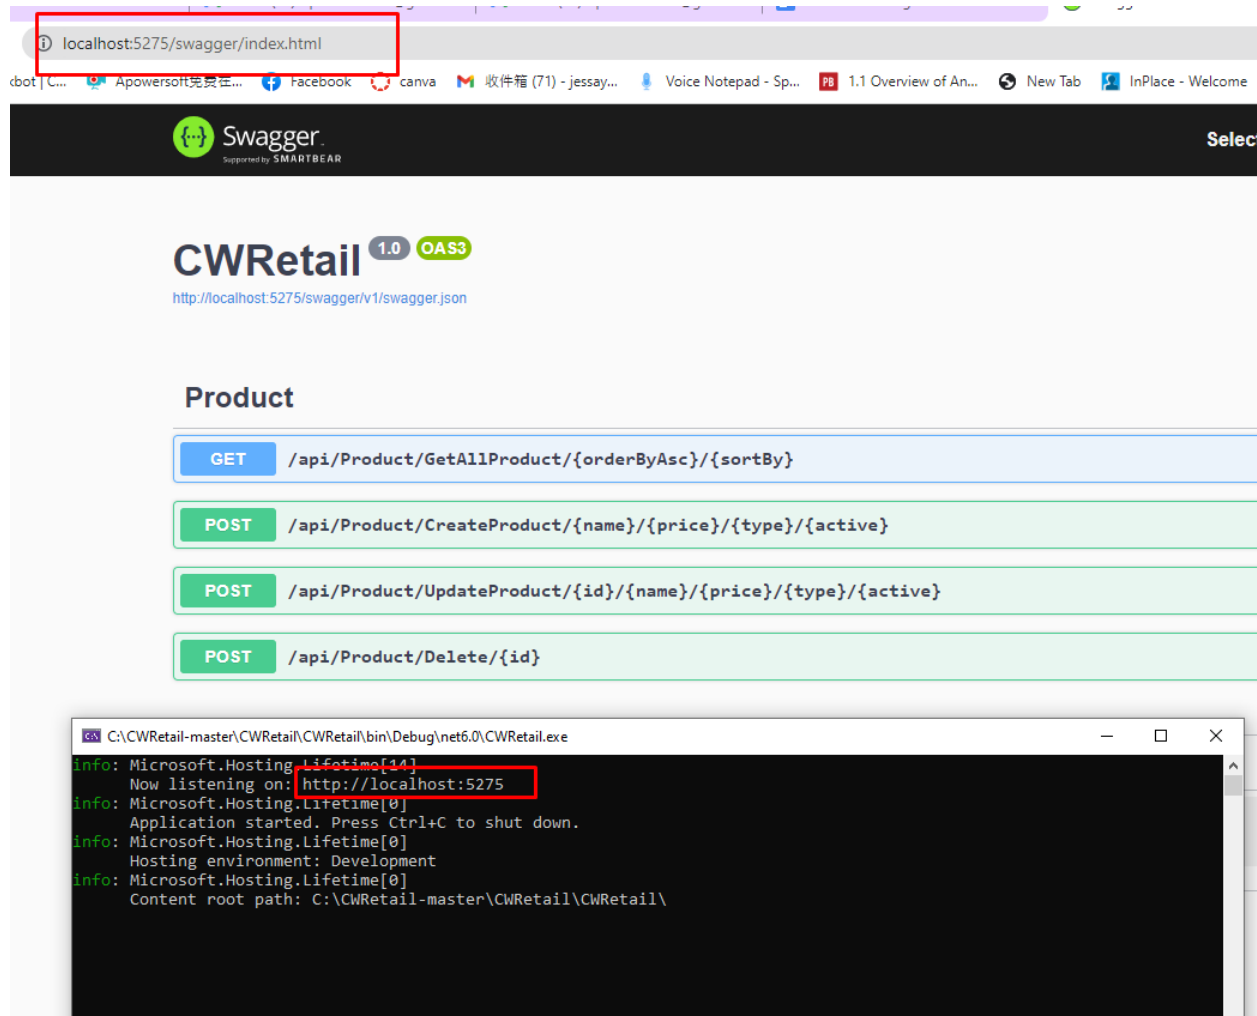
localhost:5275/swagger/index.html

cbot | C... Apowersoft免费在... Facebook canva 收件箱 (71) - jessay... Voice Notepad - Sp... 1.1 Overview of An... New Tab InPlace - Welcome

Swagger
Supported by SMARTBEAR

Selec

CWRetail 1.0 OAS3
http://localhost:5275/swagger/v1/swagger.json

Product

GET /api/Product/GetAllProduct/{orderByAsc}/{sortBy}

POST /api/Product/CreateProduct/{name}/{price}/{type}/{active}

POST /api/Product/UpdateProduct/{id}/{name}/{price}/{type}/{active}

POST /api/Product/Delete/{id}

C:\CWRetail-master\CWRetail\CWRetail\bin\Debug\net6.0\CWRetail.exe

info: Microsoft.Hosting.Lifetime[14]
Now listening on: http://localhost:5275
info: Microsoft.Hosting.Lifetime[0]
Application started. Press Ctrl+C to shut down.
info: Microsoft.Hosting.Lifetime[0]
Hosting environment: Development
info: Microsoft.Hosting.Lifetime[0]
Content root path: C:\CWRetail-master\CWRetail\CWRetail\